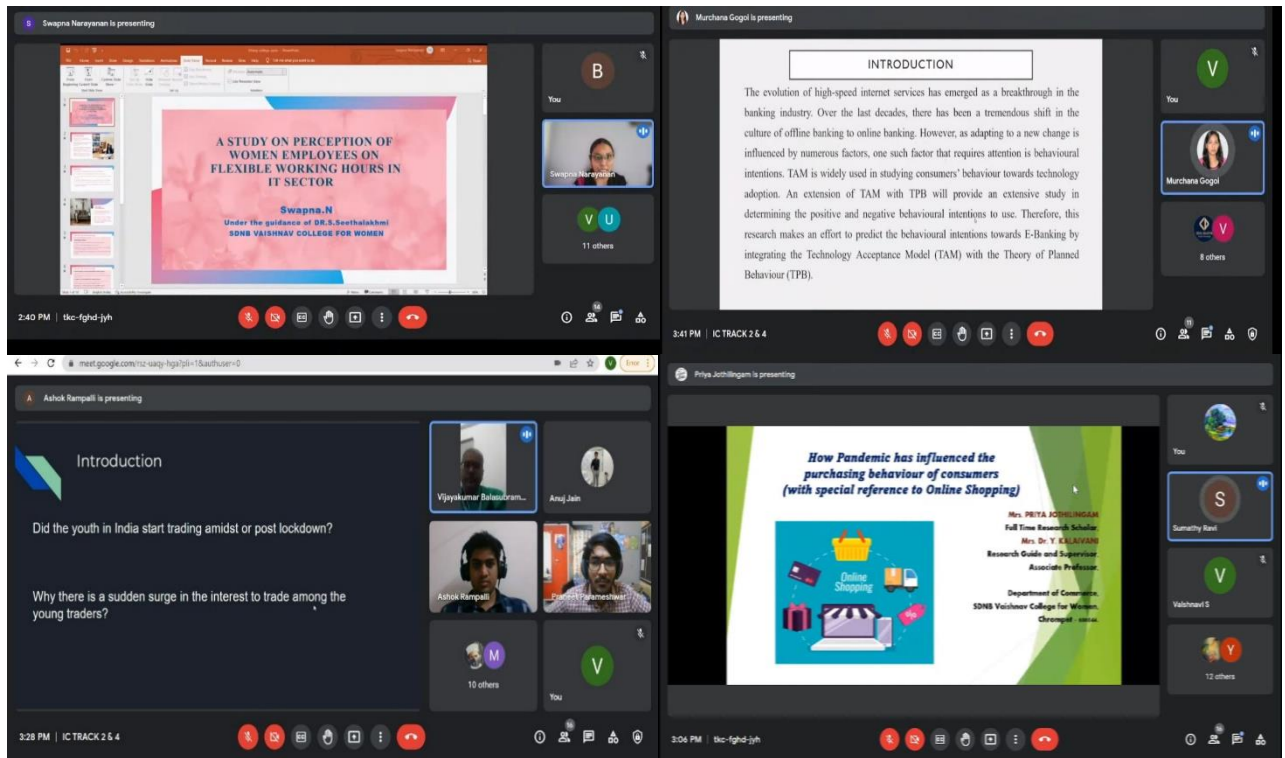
Swapna Narayanan is presenting

A STUDY ON PERCEPTION OF WOMEN EMPLOYEES ON FLEXIBLE WORKING HOURS IN IT SECTOR

Swapna.N
Under the guidance of DR.S.Seethalakshmi
SDNB VAISHNAV COLLEGE FOR WOMEN

B
You
Swapna Narayanan
V U
11 others

2:40 PM | tkc-fghd-jyh

Murchana Gogol is presenting

INTRODUCTION

The evolution of high-speed internet services has emerged as a breakthrough in the banking industry. Over the last decades, there has been a tremendous shift in the culture of offline banking to online banking. However, as adapting to a new change is influenced by numerous factors, one such factor that requires attention is behavioural intentions. TAM is widely used in studying consumers' behaviour towards technology adoption. An extension of TAM with TPB will provide an extensive study in determining the positive and negative behavioural intentions to use. Therefore, this research makes an effort to predict the behavioural intentions towards E-Banking by integrating the Technology Acceptance Model (TAM) with the Theory of Planned Behaviour (TPB).

V
You
Murchana Gogol
V
8 others

3:41 PM | IC TRACK 2 & 4

meet.google.com/rsz-uaqy-hga?pli=1&authuser=0

Ashok Rampalli is presenting

Introduction

Did the youth in India start trading amidst or post lockdown?

Why there is a sudden surge in the interest to trade among the young traders?

Vijayakumar Balasubram...
Anuj Jain
Ashok Rampalli
Praneet Parameshwar
M
10 others
V
You

3:28 PM | IC TRACK 2 & 4

Priya Jothilingam is presenting

How Pandemic has influenced the purchasing behaviour of consumers (with special reference to Online Shopping)

Online Shopping

Mrs. PRIYA JOTHILINGAM
Full Time Research Scholar,
Mrs. Dr. Y. KALAIVANI
Research Guide and Supervisor,
Associate Professor,
Department of Commerce,
SDNB Vaishnav College for Women,
Chrompet - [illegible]

You
S
Sumathy Ravi
V
Vaishnavi S
Y
12 others

3:06 PM | tkc-fghd-jyh